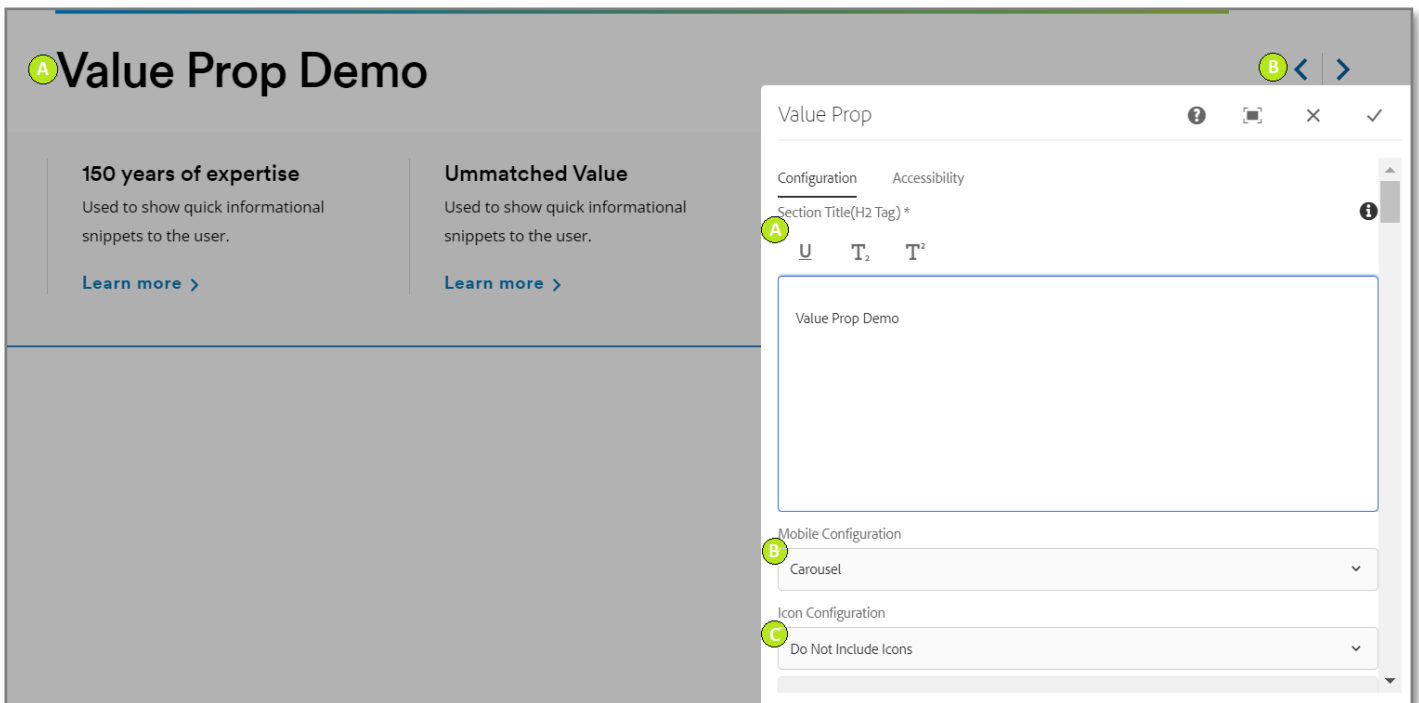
A Value Prop Demo

B

150 years of expertise

Used to show quick informational snippets to the user.

Learn more

Ummatched Value

Used to show quick informational snippets to the user.

Learn more

Value Prop

Configuration

Accessibility

Section Title(H2 Tag) *

A

U $T_2$ $T^2$

Value Prop Demo

Mobile Configuration

B

Carousel

Icon Configuration

C

Do Not Include Icons